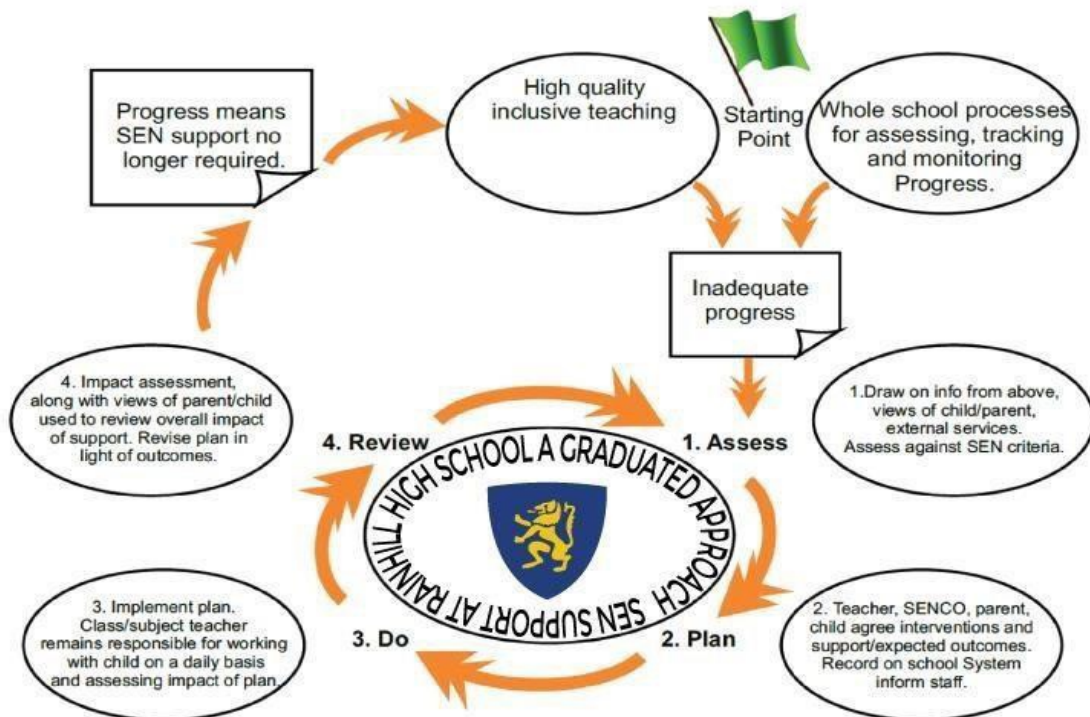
Progress means SEN support no longer required.

High quality inclusive teaching

Starting Point

Whole school processes for assessing, tracking and monitoring Progress.

Inadequate progress

1.Draw on info from above, views of child/parent, external services. Assess against SEN criteria.

4. Impact assessment, along with views of parent/child used to review overall impact of support. Revise plan in light of outcomes.

4. Review

1. Assess

SEN SUPPORT AT RAINHILL HIGH SCHOOL A GRADUATED APPROACH

3. Implement plan. Class/subject teacher remains responsible for working with child on a daily basis and assessing impact of plan.

3. Do

2. Plan

2. Teacher, SENCO, parent, child agree interventions and support/expected outcomes. Record on school System inform staff.